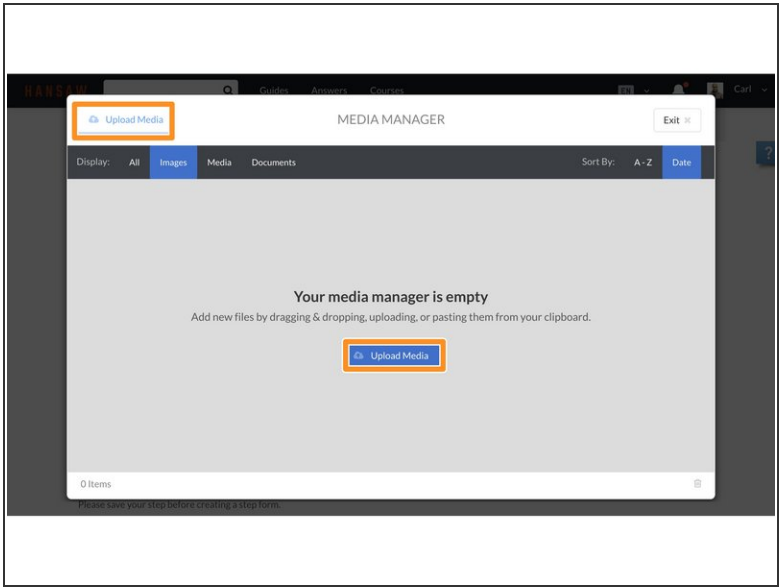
HANSAW Guides Answers Courses EN Carl

Upload Media

MEDIA MANAGER

Exit ×

Display: All Images Media Documents

Sort By: A - Z Date

Your media manager is empty

Add new files by dragging & dropping, uploading, or pasting them from your clipboard.

Upload Media

0 Items

Please save your step before creating a step form.